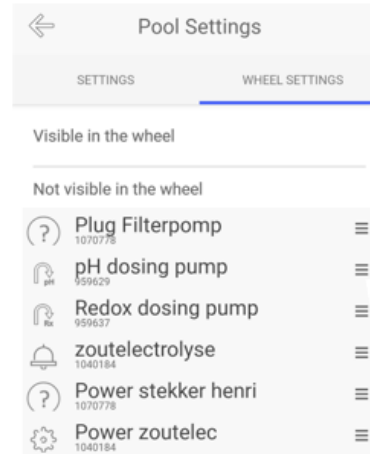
Pool Settings

SETTINGS

WHEEL SETTINGS

Visible in the wheel

Not visible in the wheel

Plug Filterpomp
1070778

pH dosing pump
959629

Redox dosing pump
959637

zoutelectrolyse
1040184

Power stekker henri
1070778

Power zoutelec
1040184